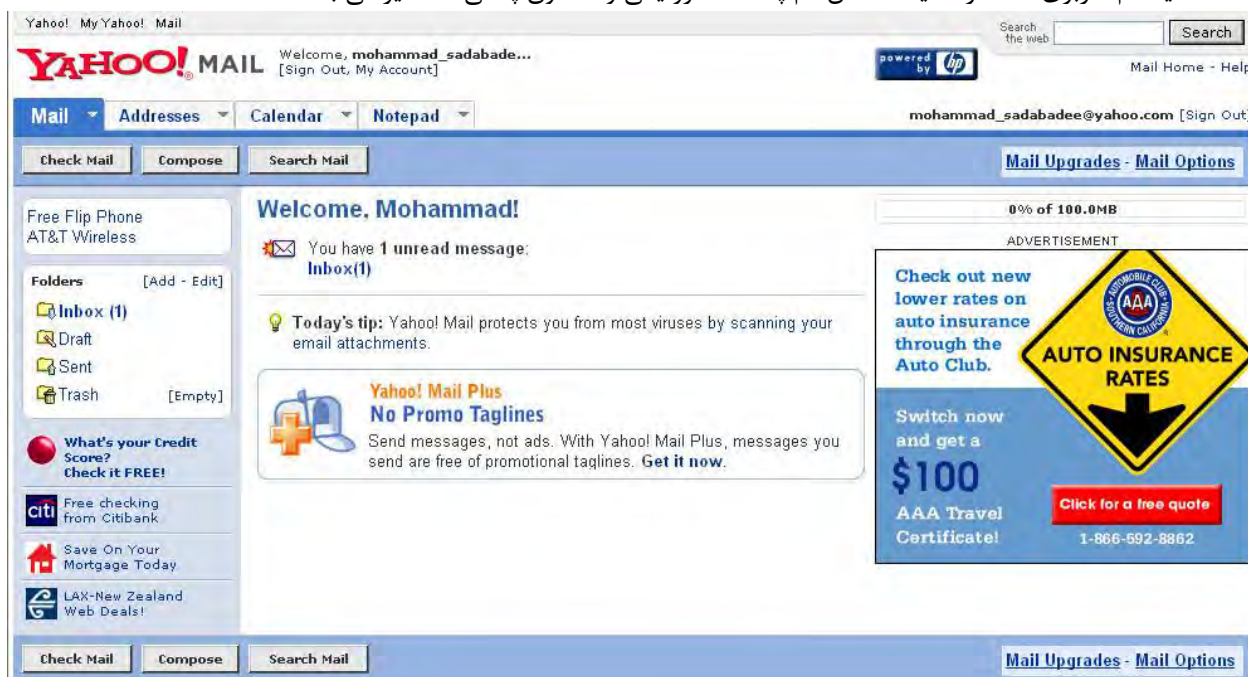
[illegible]

Yahoo! My Yahoo! Mail

Search the web Search

YAHOO! MAIL Welcome, mohammad_sadabade... [Sign Out, My Account]

powered by hp

Mail Home - Help

Mail Addresses Calendar Notepad

mohammad_sadabadee@yahoo.com [Sign Out]

Check Mail Compose Search Mail

Mail Upgrades - Mail Options

Free Flip Phone AT&T Wireless

Folders [Add - Edit]

Inbox (1)
Draft
Sent
Trash [Empty]

What's your Credit Score? Check it FREE!

citi Free checking from Citibank

Save On Your Mortgage Today

LAX-New Zealand Web Deals!

Welcome, Mohammad!

You have 1 unread message:
Inbox(1)

Today's tip: Yahoo! Mail protects you from most viruses by scanning your email attachments.

Yahoo! Mail Plus
No Promo Taglines
Send messages, not ads. With Yahoo! Mail Plus, messages you send are free of promotional taglines. Get it now.

0% of 100.0MB

ADVERTISEMENT

Check out new lower rates on auto insurance through the Auto Club.

AUTOMOBILE CLUB AAA SOUTHERN CALIFORNIA

AUTO INSURANCE RATES

Switch now and get a $100 AAA Travel Certificate!

Click for a free quote

1-866-592-8862

Check Mail Compose Search Mail

Mail Upgrades - Mail Options